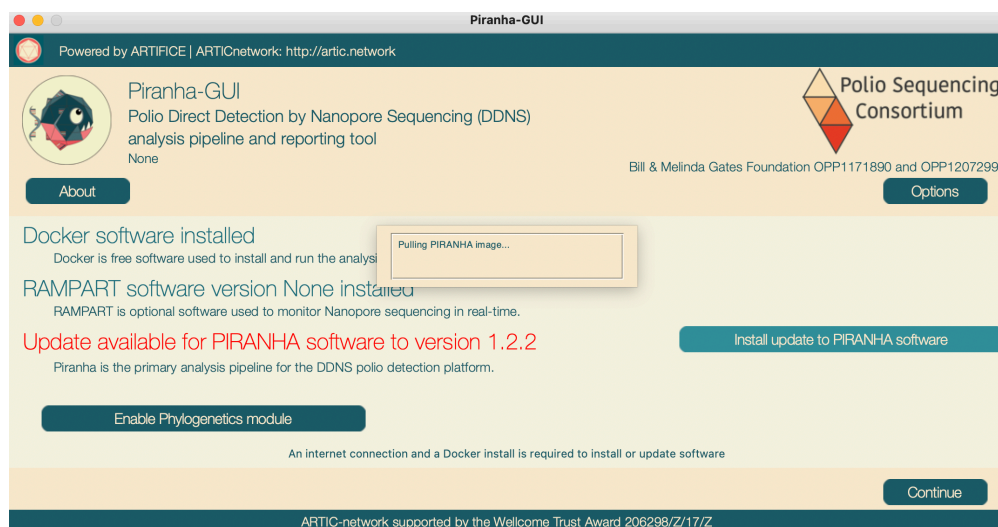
Piranha-GUI

Powered by ARTIFICE | ARTICnetwork: http://artic.network

Piranha-GUI
Polio Direct Detection by Nanopore Sequencing (DDNS) analysis pipeline and reporting tool
None

Polio Sequencing Consortium

Bill & Melinda Gates Foundation OPP1171890 and OPP1207299

About

Options

Docker software installed
Docker is free software used to install and run the analysi

Pulling PIRANHA image...

RAMPART software version None installed
RAMPART is optional software used to monitor Nanopore sequencing in real-time.

Update available for PIRANHA software to version 1.2.2
Piranha is the primary analysis pipeline for the DDNS polio detection platform.

Install update to PIRANHA software

Enable Phylogenetics module

An internet connection and a Docker install is required to install or update software

Continue

ARTIC-network supported by the Wellcome Trust Award 206298/Z/17/Z